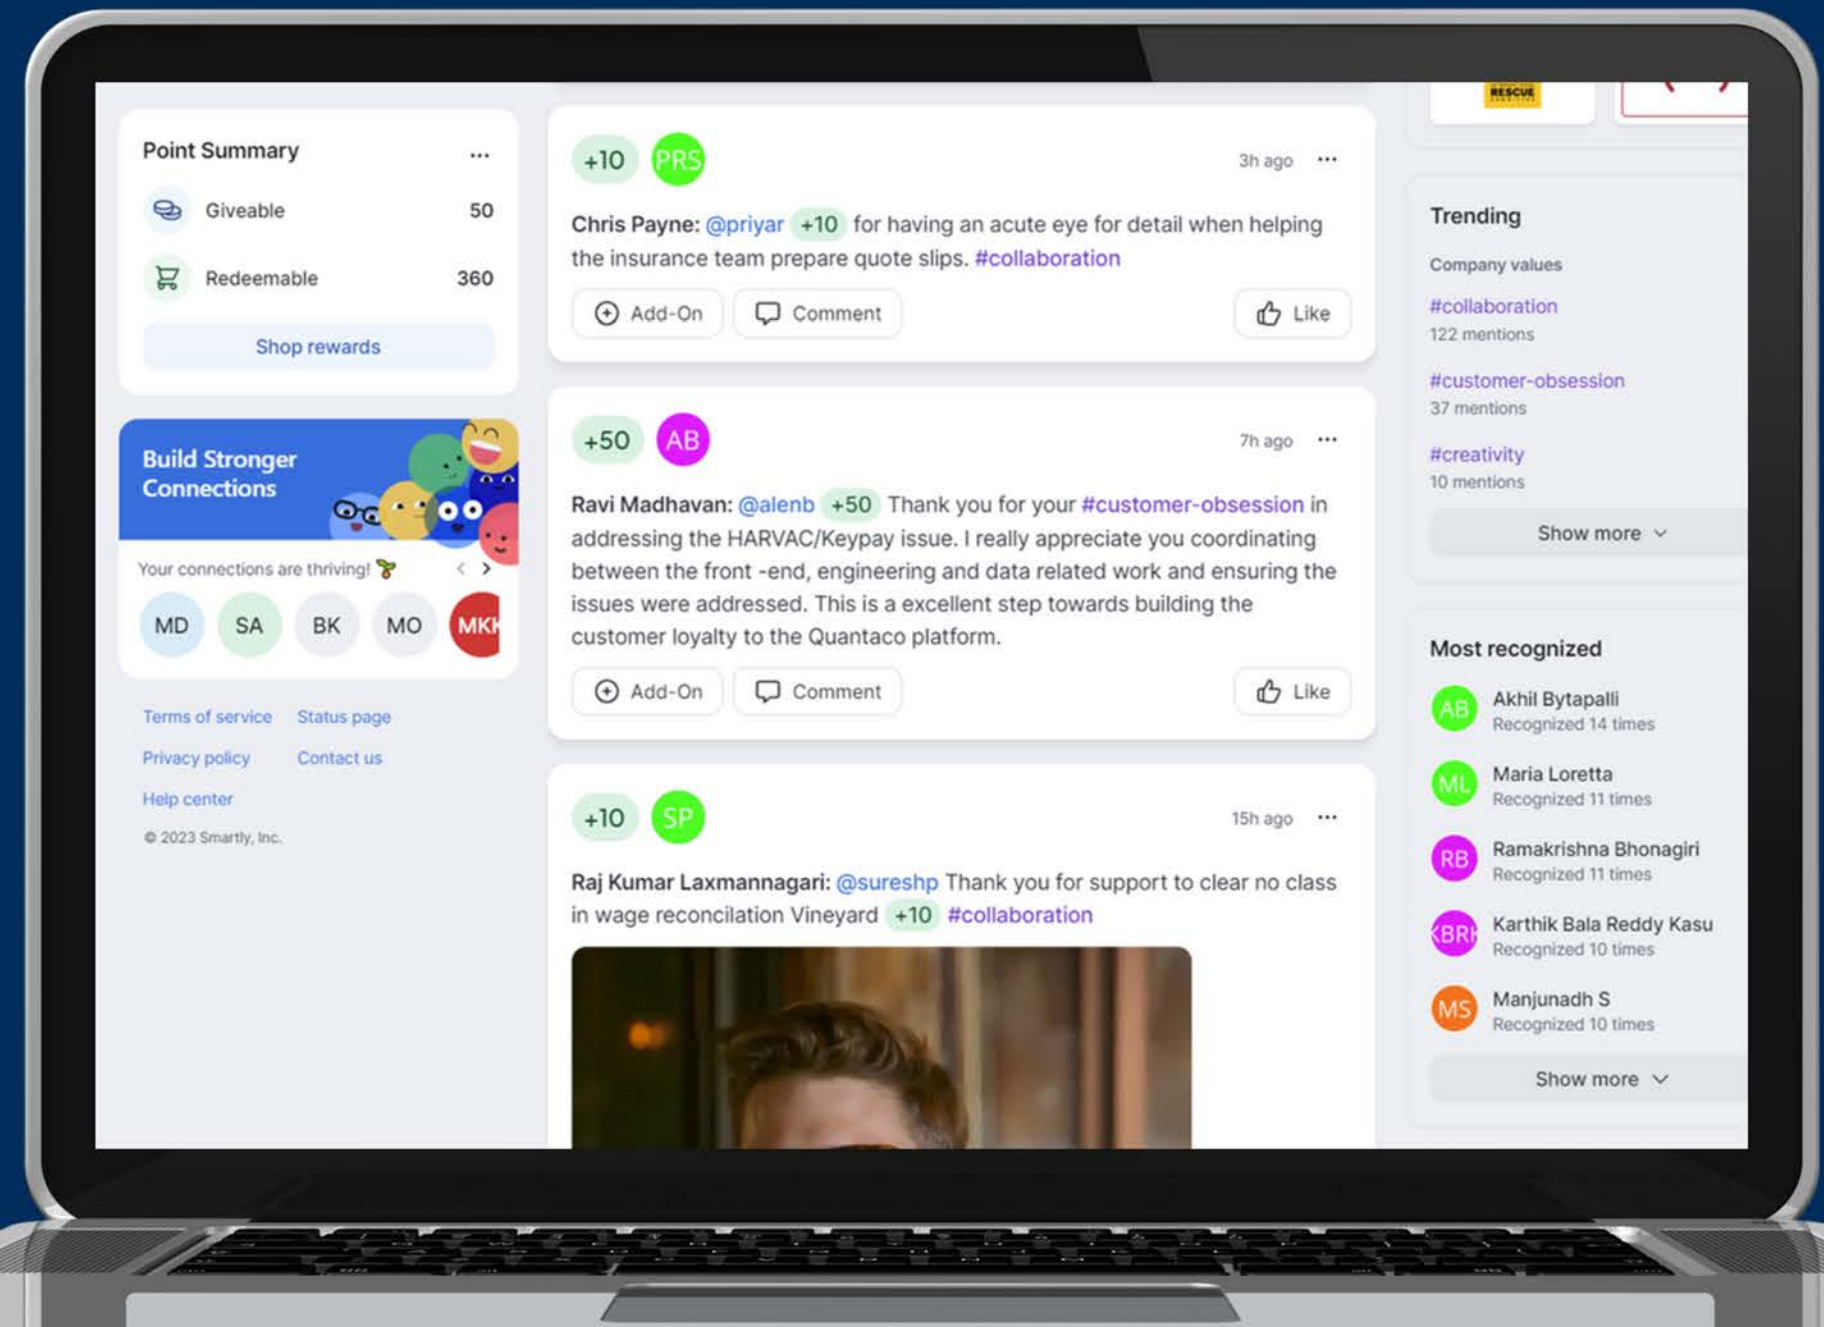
Point Summary ···

Giveable 50

Redeemable 360

Shop rewards

Build Stronger Connections

Your connections are thriving!

MD SA BK MO MKK

Terms of service Status page

Privacy policy Contact us

Help center

© 2023 Smartly, Inc.

+10 PRS 3h ago ···

Chris Payne: @priyar +10 for having an acute eye for detail when helping the insurance team prepare quote slips. #collaboration

Add-On Comment Like

+50 AB 7h ago ···

Ravi Madhavan: @alenb +50 Thank you for your #customer-obsession in addressing the HARVAC/Keypay issue. I really appreciate you coordinating between the front -end, engineering and data related work and ensuring the issues were addressed. This is a excellent step towards building the customer loyalty to the Quantaco platform.

Add-On Comment Like

+10 SP 15h ago ···

Raj Kumar Laxmannagari: @sureshp Thank you for support to clear no class in wage reconcilation Vineyard +10 #collaboration

RESCUE

Trending

Company values

#collaboration
122 mentions

#customer-obsession
37 mentions

#creativity
10 mentions

Show more

Most recognized

AB Akhil Bytapalli
Recognized 14 times

ML Maria Loretta
Recognized 11 times

RB Ramakrishna Bhonagiri
Recognized 11 times

KBR Karthik Bala Reddy Kasu
Recognized 10 times

MS Manjunadh S
Recognized 10 times

Show more